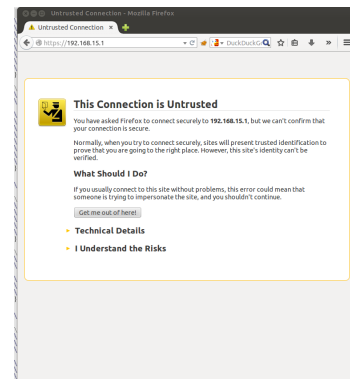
Untrusted Connection - Mozilla Firefox

Untrusted Connection

https://192.168.15.1

DuckDuckGo

This Connection is Untrusted

You have asked Firefox to connect securely to 192.168.15.1, but we can't confirm that your connection is secure.

Normally, when you try to connect securely, sites will present trusted identification to prove that you are going to the right place. However, this site's identity can't be verified.

What Should I Do?

If you usually connect to this site without problems, this error could mean that someone is trying to impersonate the site, and you shouldn't continue.

Get me out of here!

Technical Details

I Understand the Risks